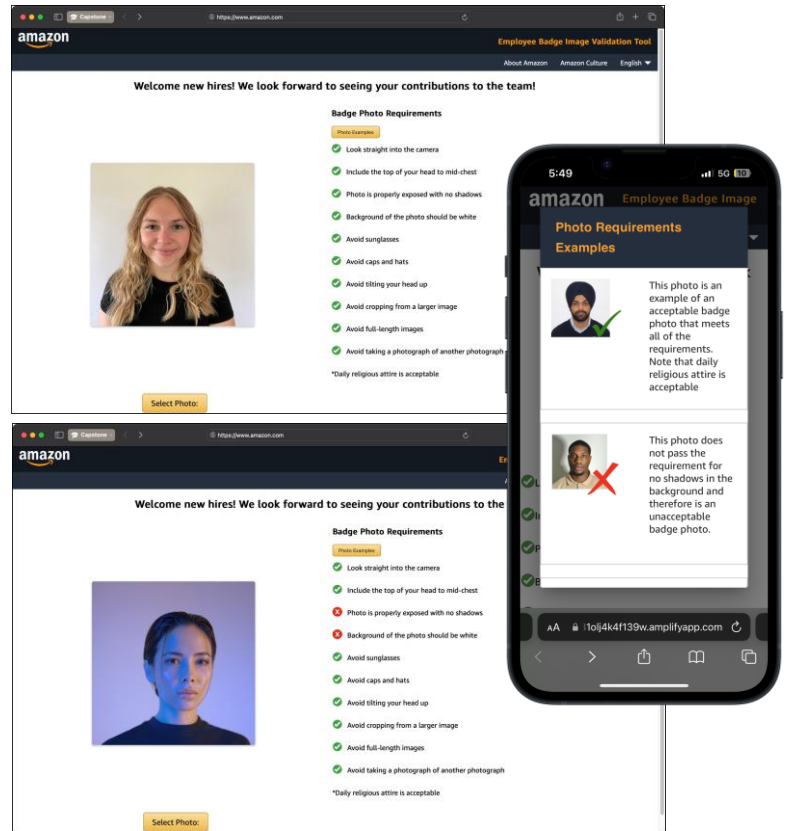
Capstone

https://www.amazon.com

amazon

Employee Badge Image Validation Tool

About Amazon Amazon Culture English

Welcome new hires! We look forward to seeing your contributions to the team!

Badge Photo Requirements

Photo Examples

Look straight into the camera

Include the top of your head to mid-chest

Photo is properly exposed with no shadows

Background of the photo should be white

Avoid sunglasses

Avoid caps and hats

Avoid tilting your head up

Avoid cropping from a larger image

Avoid full-length images

Avoid taking a photograph of another photograph

*Daily religious attire is acceptable

Select Photo:

Capstone

https://www.amazon.com

amazon

Welcome new hires! We look forward to seeing your contributions to the team!

Badge Photo Requirements

Photo Examples

Look straight into the camera

Include the top of your head to mid-chest

Photo is properly exposed with no shadows

Background of the photo should be white

Avoid sunglasses

Avoid caps and hats

Avoid tilting your head up

Avoid cropping from a larger image

Avoid full-length images

Avoid taking a photograph of another photograph

*Daily religious attire is acceptable

Select Photo:

5:49 5G

amazon Employee Badge Image

Photo Requirements Examples

This photo is an example of an acceptable badge photo that meets all of the requirements. Note that daily religious attire is acceptable

This photo does not pass the requirement for no shadows in the background and therefore is an unacceptable badge photo.

AA 1olj4k4f139w.amplifyapp.com